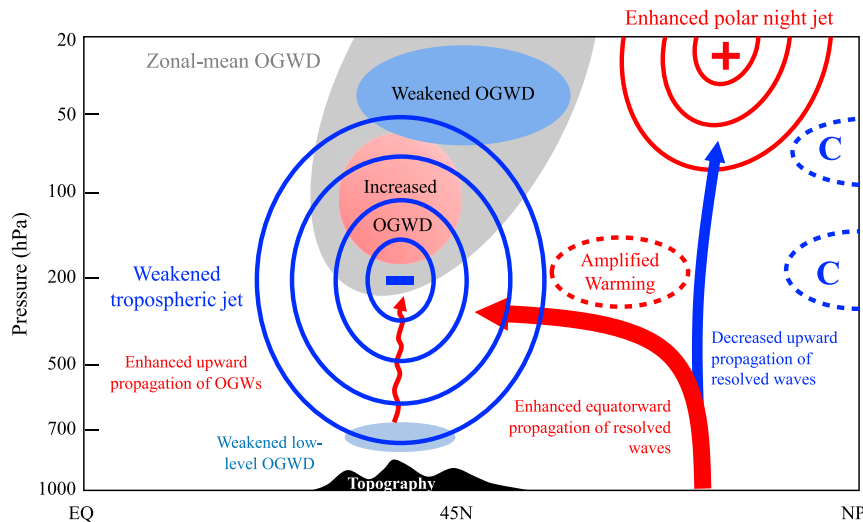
Enhanced polar night jet

Zonal-mean OGWD

Weakened OGWD

Increased OGWD

C

C

Weakened tropospheric jet

Amplified Warming

Enhanced upward propagation of OGWs

Decreased upward propagation of resolved waves

Enhanced equatorward propagation of resolved waves

Weakened low-level OGWD

Topography

Pressure (hPa)

20
50
100
200
500
700
1000

EQ
45N
NP